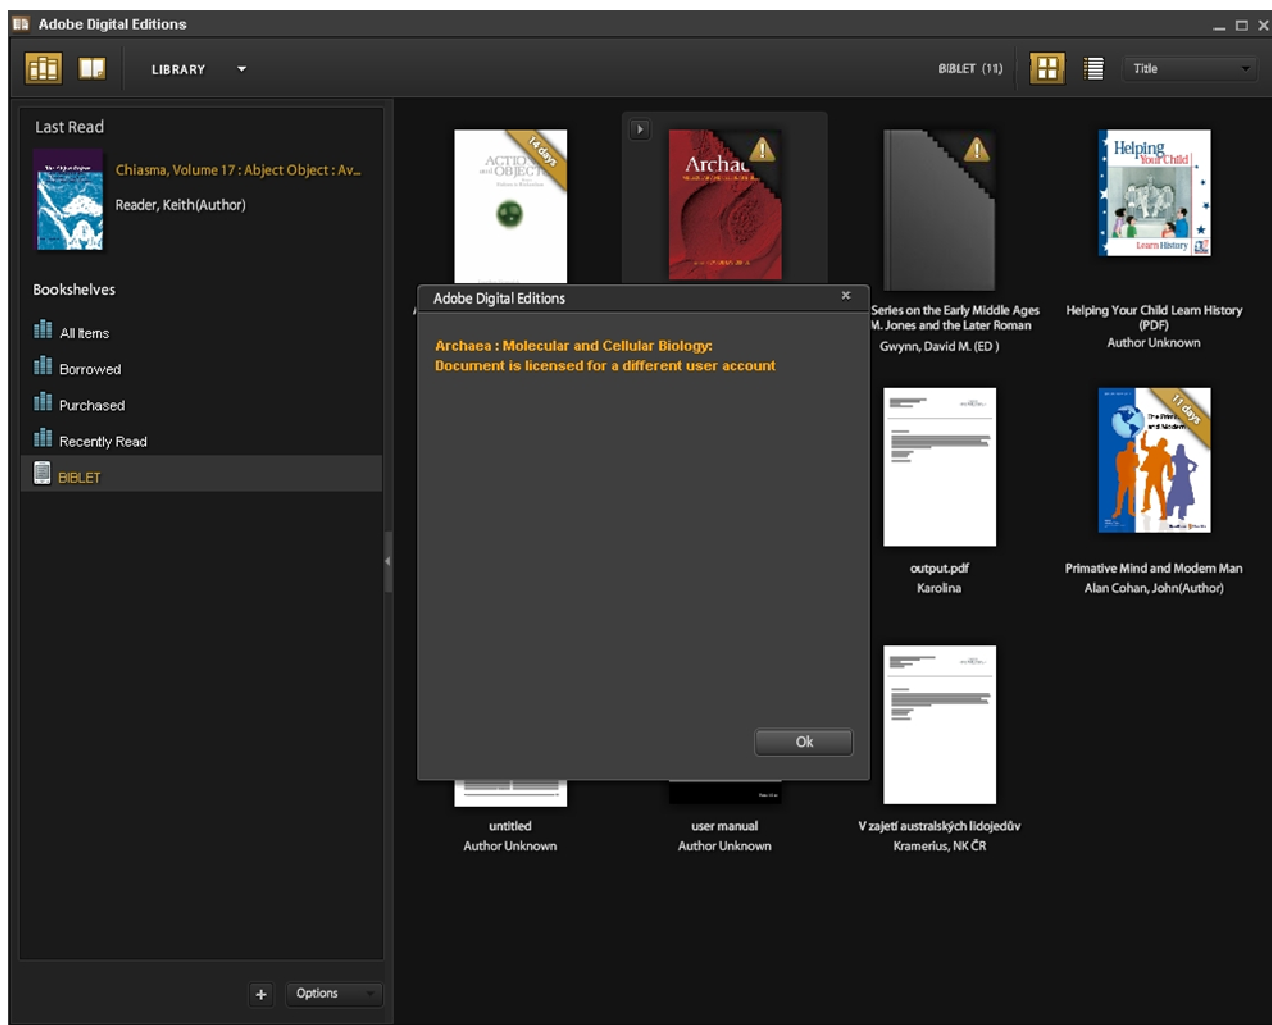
Adobe Digital Editions

LIBRARY

BIBLET (11)

Title

Last Read

Chiasma, Volume 17 : Abject Object : Av...

Reader, Keith(Author)

Bookshelves

All Items

Borrowed

Purchased

Recently Read

BIBLET

ACTION and OBJECT

14 days

Archae

Helping Your Child Learn History

Adobe Digital Editions

Archaea : Molecular and Cellular Biology:
Document is licensed for a different user account

Ok

Series on the Early Middle Ages
M. Jones and the Later Roman
Gwynn, David M. (ED )

Helping Your Child Learn History (PDF)
Author Unknown

output.pdf
Karolina

11 days

Primative Mind and Modern Man
Alan Cohan, John(Author)

untitled
Author Unknown

user manual
Author Unknown

V zajetí australských lidojedův
Kramerius, NK ČR

+

Options